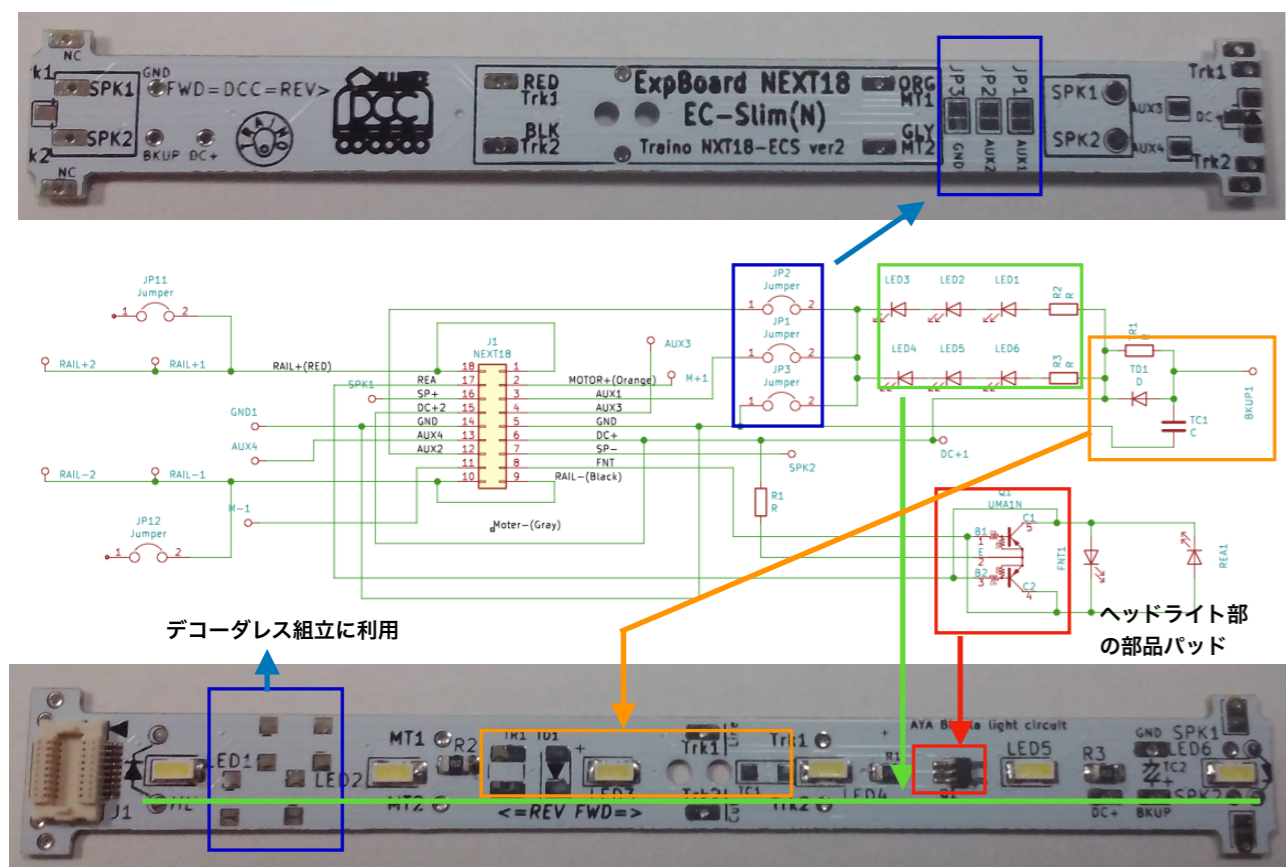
NC
rk1
SPK1
GND
FWD=DCC=REV>
SPK2
k2
BKUP DC+
NC
RED
Trk1
BLK
Trk2
ExpBoard NEXT18
EC-Slim(N)
Traino NXT18-ECS ver2
ORG
MT1
GLY
MT2
JP3
JP2
JP1
GND
AUX2
AUX1
SPK1
SPK2
AUX3
AUX4
DC+
Trk1
Trk2
D

JP11
Jumper
1 2
RAIL+2
RAIL+1
RAIL+(RED)
SPK1
GND1
AUX4
RAIL-2
RAIL-1
M-1
JP12
Jumper
1 2
J1
NEXT18
REA 18 1
SP+ 16 2 MOTOR+(Orange)
DC+2 15 3 AUX1
GND 14 4 AUX3
AUX4 13 5 GND
AUX2 12 6 DC+
11 7 SP-
10 8 FNT
9 RAIL-(Black)
Moter-(Gray)
AUX3
M+1
SPK2
R1
R
JP2
Jumper
1 2
JP1
Jumper
1 2
JP3
Jumper
1 2
LED3
LED2
LED1
R2
R
LED4
LED5
LED6
R3
R
DC+1
R1
R
TD1
D
TC1
C
BKUP1
Q1
UMA1N
B1
E
B2
C1
C2
FNT1
REA1
ヘッドライト部
の部品パッド
デコーダレス組立に利用

J1
LED1
LED2
MT1
MT2
R2
Tr1
TD1
+
LED3
<=REV FWD=>
Trk1
Trk2
TC1
Trk1
LED4
R1
Q1
LED5
R3
GND
SPK1
LED6
TC2
SPK2
DC+
BKUP
Bright light circuit